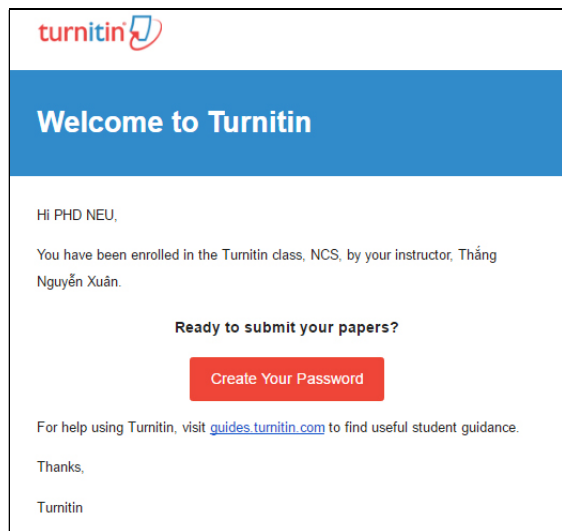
turnitin

Welcome to Turnitin

Hi PHD NEU,

You have been enrolled in the Turnitin class, NCS, by your instructor, Thắng Nguyễn Xuân.

Ready to submit your papers?

Create Your Password

For help using Turnitin, visit guides.turnitin.com to find useful student guidance.

Thanks,

Turnitin